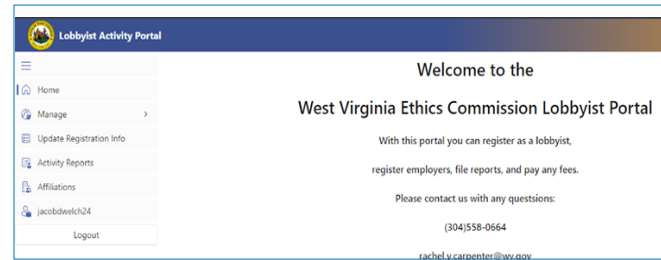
Lobbyist Activity Portal

Home

Manage

Update Registration Info

Activity Reports

Affiliations

jacobdwelch24

Logout

Welcome to the

West Virginia Ethics Commission Lobbyist Portal

With this portal you can register as a lobbyist,

register employers, file reports, and pay any fees.

Please contact us with any quesstions:

(304)558-0664

rachel.v.carpenter@wv.gov